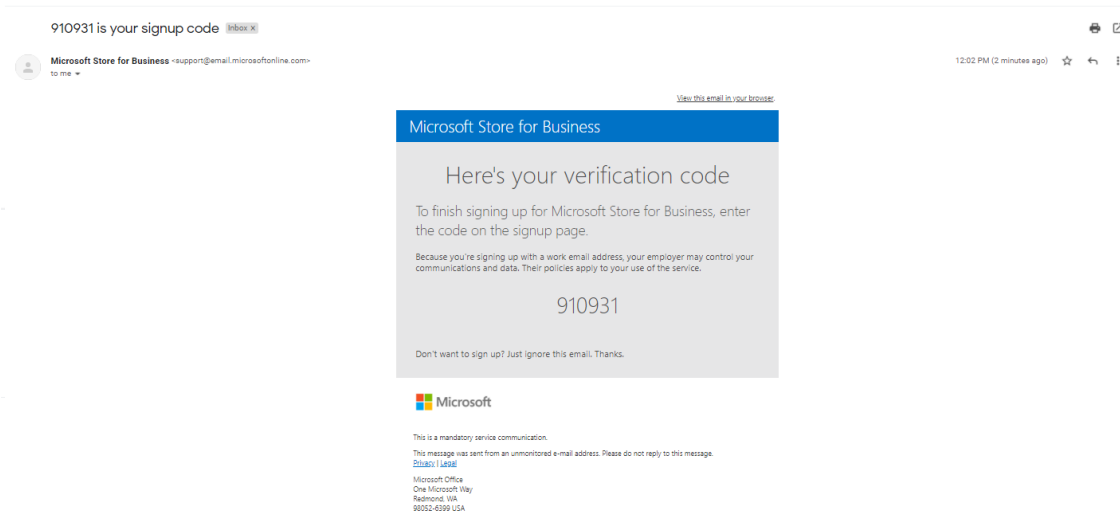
910931 is your signup code Inbox ×

Microsoft Store for Business <support@email.microsoftonline.com>
to me

12:02 PM (2 minutes ago)

View this email in your browser.

Microsoft Store for Business

Here's your verification code

To finish signing up for Microsoft Store for Business, enter the code on the signup page.

Because you're signing up with a work email address, your employer may control your communications and data. Their policies apply to your use of the service.

910931

Don't want to sign up? Just ignore this email. Thanks.

Microsoft

This is a mandatory service communication.

This message was sent from an unmonitored e-mail address. Please do not reply to this message.
Privacy | Legal

Microsoft Office
One Microsoft Way
Redmond, WA
98052-6399 USA